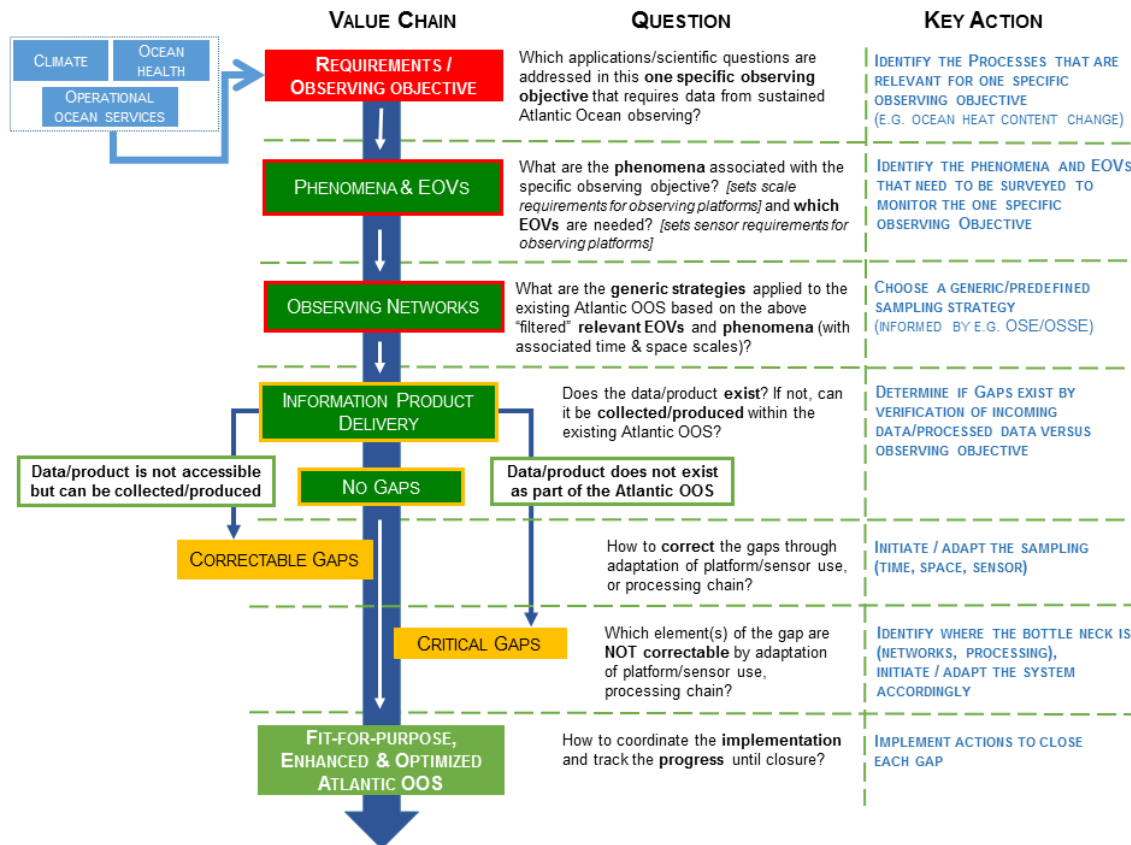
VALUE CHAIN

QUESTION

KEY ACTION

CLIMATE

OCEAN HEALTH

OPERATIONAL OCEAN SERVICES

REQUIREMENTS / OBSERVING OBJECTIVE

Which applications/scientific questions are addressed in this **one specific observing objective** that requires data from sustained Atlantic Ocean observing?

IDENTIFY THE PROCESSES THAT ARE RELEVANT FOR ONE SPECIFIC OBSERVING OBJECTIVE (E.G. OCEAN HEAT CONTENT CHANGE)

PHENOMENA & EOVS

What are the **phenomena** associated with the specific observing objective? *[sets scale requirements for observing platforms]* and **which EOVs** are needed? *[sets sensor requirements for observing platforms]*

IDENTIFY THE PHENOMENA AND EOVS THAT NEED TO BE SURVEYED TO MONITOR THE ONE SPECIFIC OBSERVING OBJECTIVE

OBSERVING NETWORKS

What are the **generic strategies** applied to the existing Atlantic OOS based on the above "filtered" **relevant EOVs** and **phenomena** (with associated time & space scales)?

CHOOSE A GENERIC/PREDEFINED SAMPLING STRATEGY (INFORMED BY E.G. OSE/OSSE)

INFORMATION PRODUCT DELIVERY

Does the data/product **exist**? If not, can it be **collected/produced** within the existing Atlantic OOS?

DETERMINE IF GAPS EXIST BY VERIFICATION OF INCOMING DATA/PROCESSED DATA VERSUS OBSERVING OBJECTIVE

Data/product is not accessible but can be collected/produced

NO GAPS

Data/product does not exist as part of the Atlantic OOS

CORRECTABLE GAPS

How to **correct** the gaps through adaptation of platform/sensor use, or processing chain?

INITIATE / ADAPT THE SAMPLING (TIME, SPACE, SENSOR)

CRITICAL GAPS

Which element(s) of the gap are **NOT correctable** by adaptation of platform/sensor use, processing chain?

IDENTIFY WHERE THE BOTTLE NECK IS (NETWORKS, PROCESSING), INITIATE / ADAPT THE SYSTEM ACCORDINGLY

FIT-FOR-PURPOSE, ENHANCED & OPTIMIZED ATLANTIC OOS

How to coordinate the **implementation** and track the **progress** until closure?

IMPLEMENT ACTIONS TO CLOSE EACH GAP